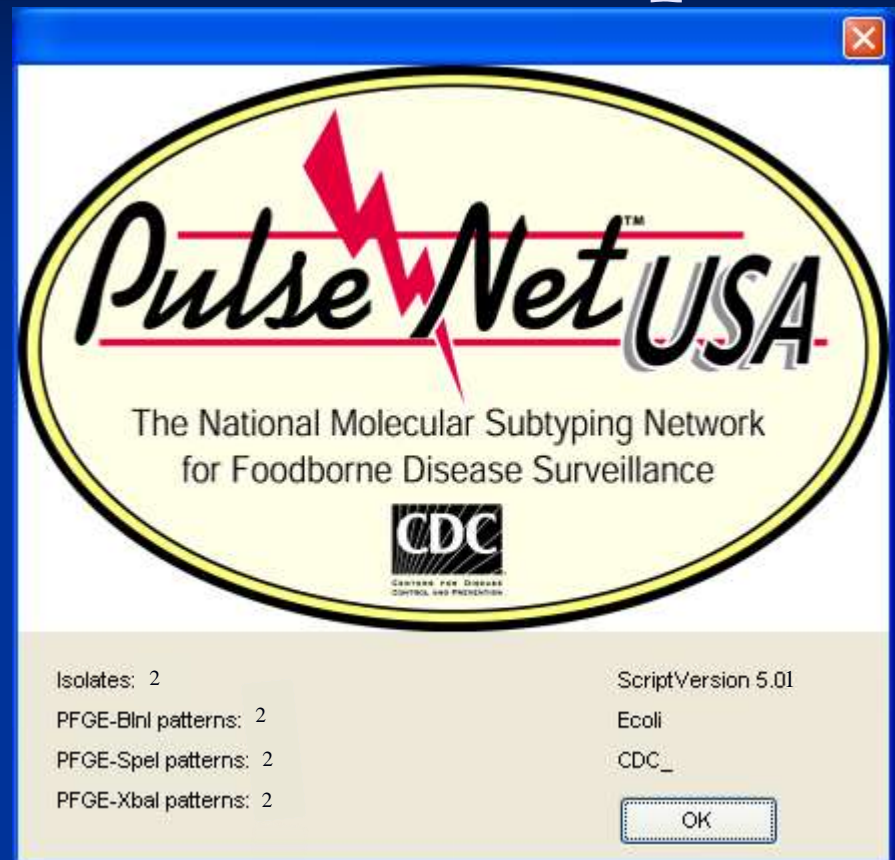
PulseNet™ USA

The National Molecular Subtyping Network for Foodborne Disease Surveillance

CDC
CENTERS FOR DISEASE CONTROL AND PREVENTION

Isolates: 2
PFGE-BlnI patterns: 2
PFGE-SpeI patterns: 2
PFGE-XbaI patterns: 2

ScriptVersion 5.01
Ecoli
CDC_

OK